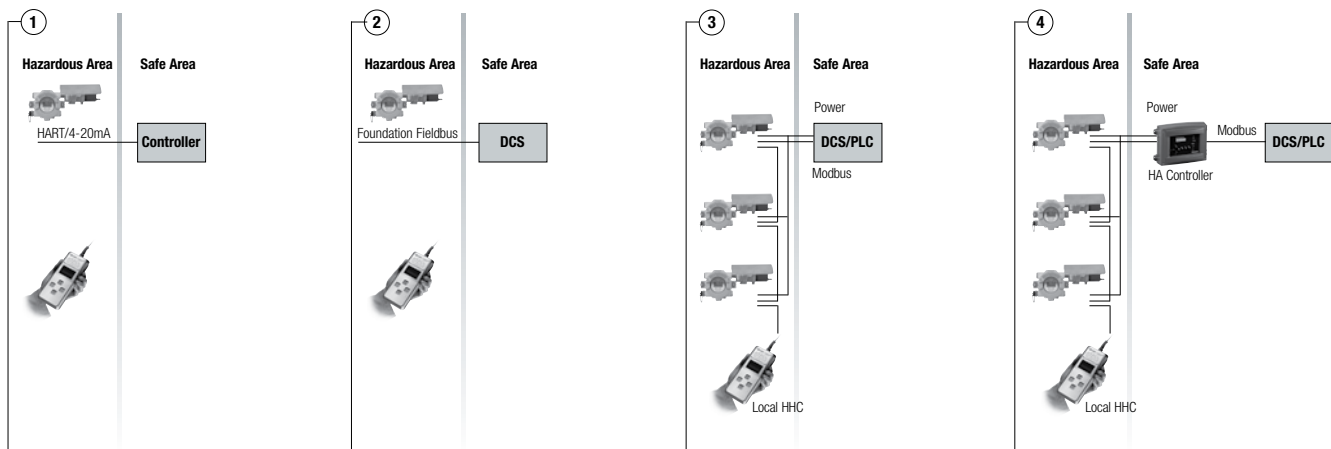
1

Hazardous Area

Safe Area

HART/4-20mA

Controller

2

Hazardous Area

Safe Area

Foundation Fieldbus

DCS

3

Hazardous Area

Safe Area

Power

DCS/PLC

Modbus

Local HHC

4

Hazardous Area

Safe Area

Power

Modbus

DCS/PLC

HA Controller

Local HHC